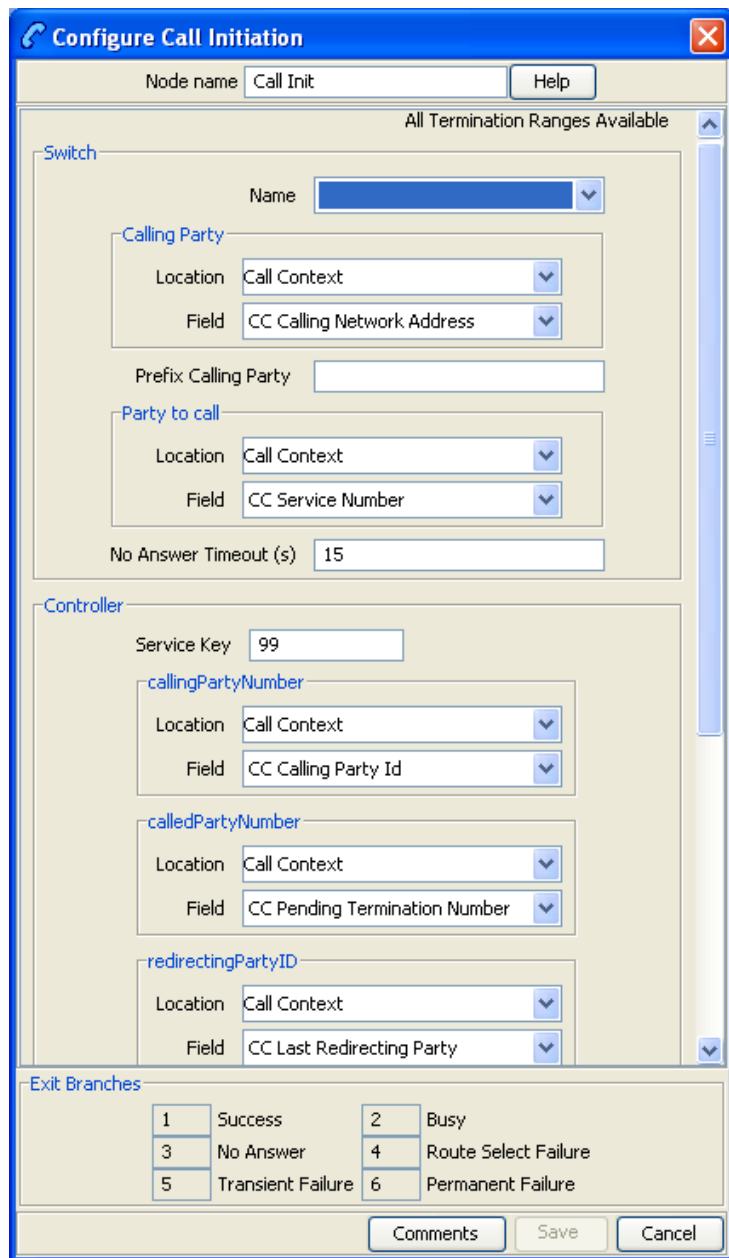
Configure Call Initiation

Node name Call Init Help

All Termination Ranges Available

Switch

Name

Calling Party

Location Call Context

Field CC Calling Network Address

Prefix Calling Party

Party to call

Location Call Context

Field CC Service Number

No Answer Timeout (s) 15

Controller

Service Key 99

callingPartyNumber

Location Call Context

Field CC Calling Party Id

calledPartyNumber

Location Call Context

Field CC Pending Termination Number

redirectingPartyID

Location Call Context

Field CC Last Redirecting Party

Exit Branches

| 1 | Success | 2 | Busy |
|---|---|---|---|
| 3 | No Answer | 4 | Route Select Failure |
| 5 | Transient Failure | 6 | Permanent Failure |

Comments Save Cancel